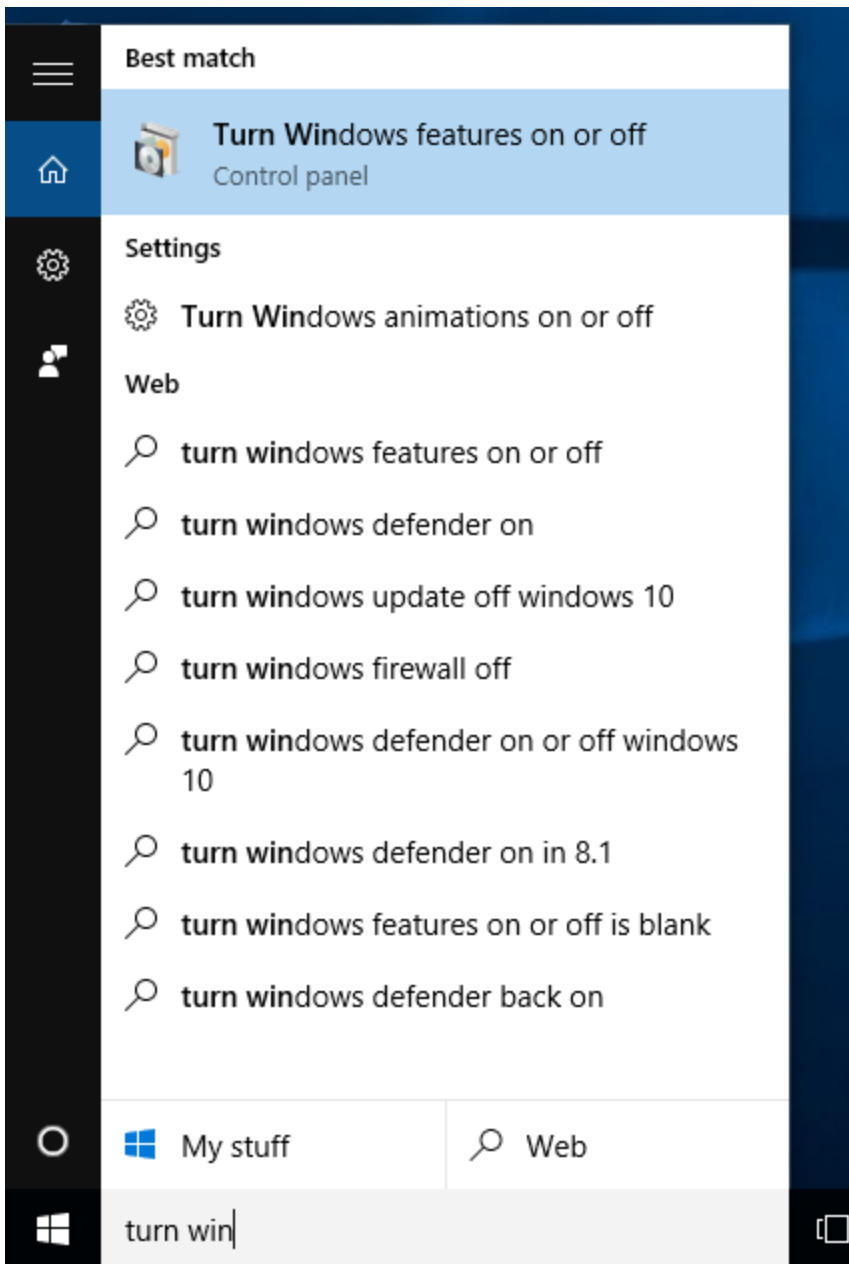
Best match

Turn Windows features on or off
Control panel

Settings

Turn Windows animations on or off

Web

turn windows features on or off

turn windows defender on

turn windows update off windows 10

turn windows firewall off

turn windows defender on or off windows 10

turn windows defender on in 8.1

turn windows features on or off is blank

turn windows defender back on

My stuff

Web

turn win